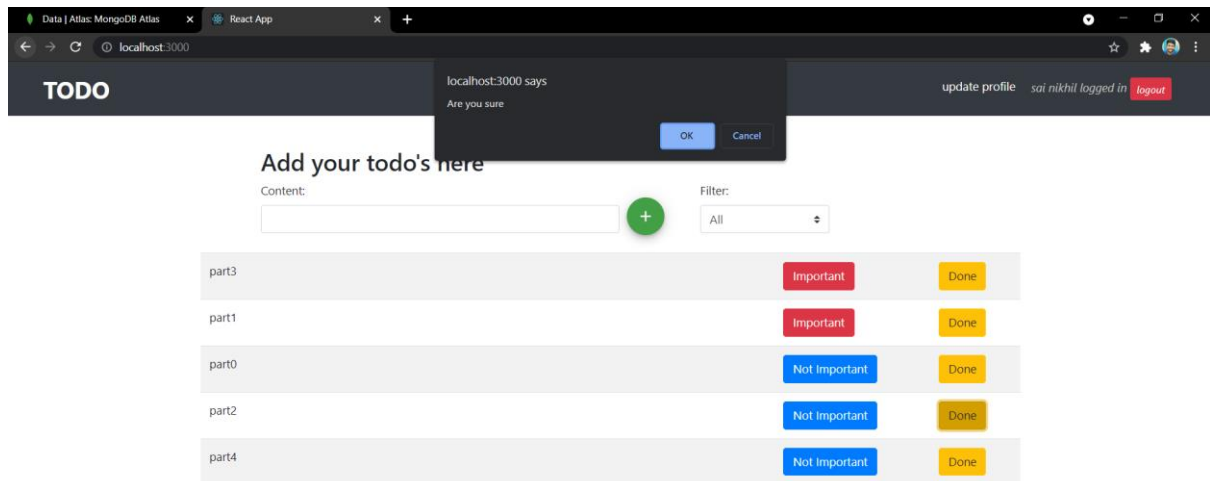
Data | Atlas: MongoDB Atlas
React App
localhost:3000

TODO

localhost:3000 says
Are you sure
OK
Cancel

update profile
sai nikhil logged in
logout

Add your todo's here
Content:
+
Filter:
All

| | | |
|---|---|---|
| part3 | Important | Done |
| part1 | Important | Done |
| part0 | Not Important | Done |
| part2 | Not Important | Done |
| part4 | Not Important | Done |